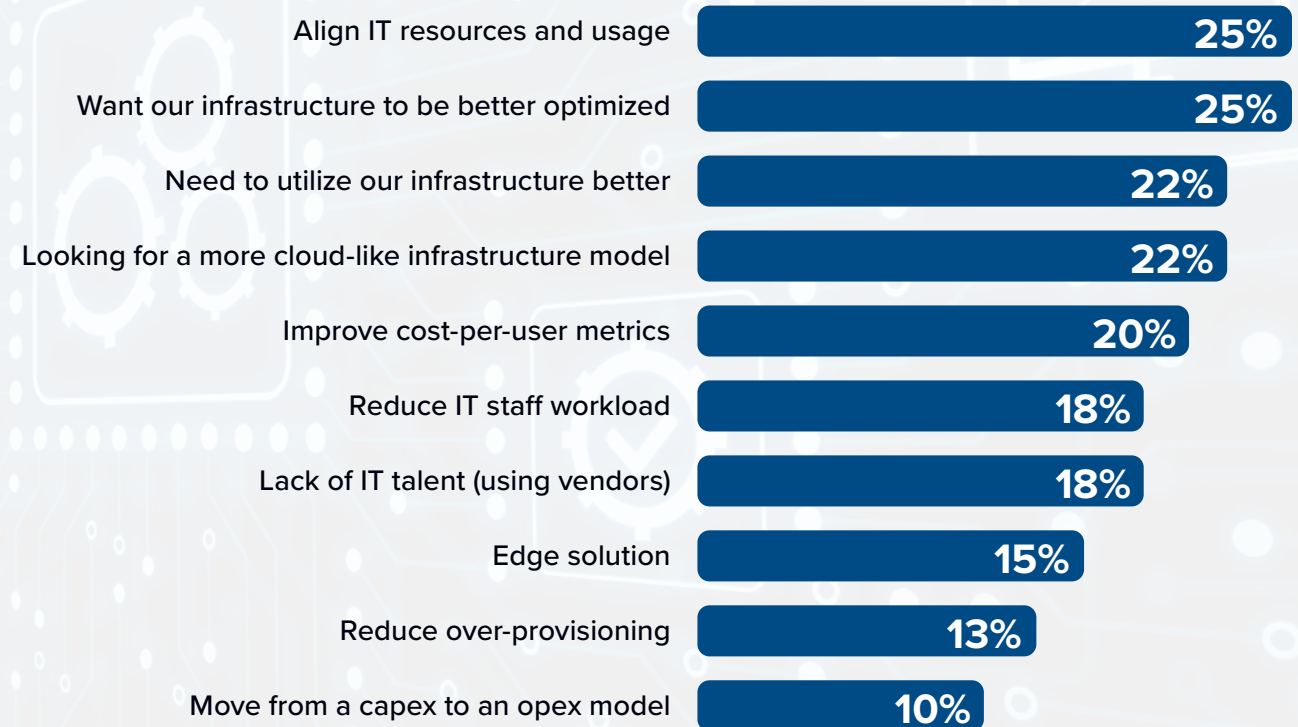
Align IT resources and usage 25%

Want our infrastructure to be better optimized 25%

Need to utilize our infrastructure better 22%

Looking for a more cloud-like infrastructure model 22%

Improve cost-per-user metrics 20%

Reduce IT staff workload 18%

Lack of IT talent (using vendors) 18%

Edge solution 15%

Reduce over-provisioning 13%

Move from a capex to an opex model 10%